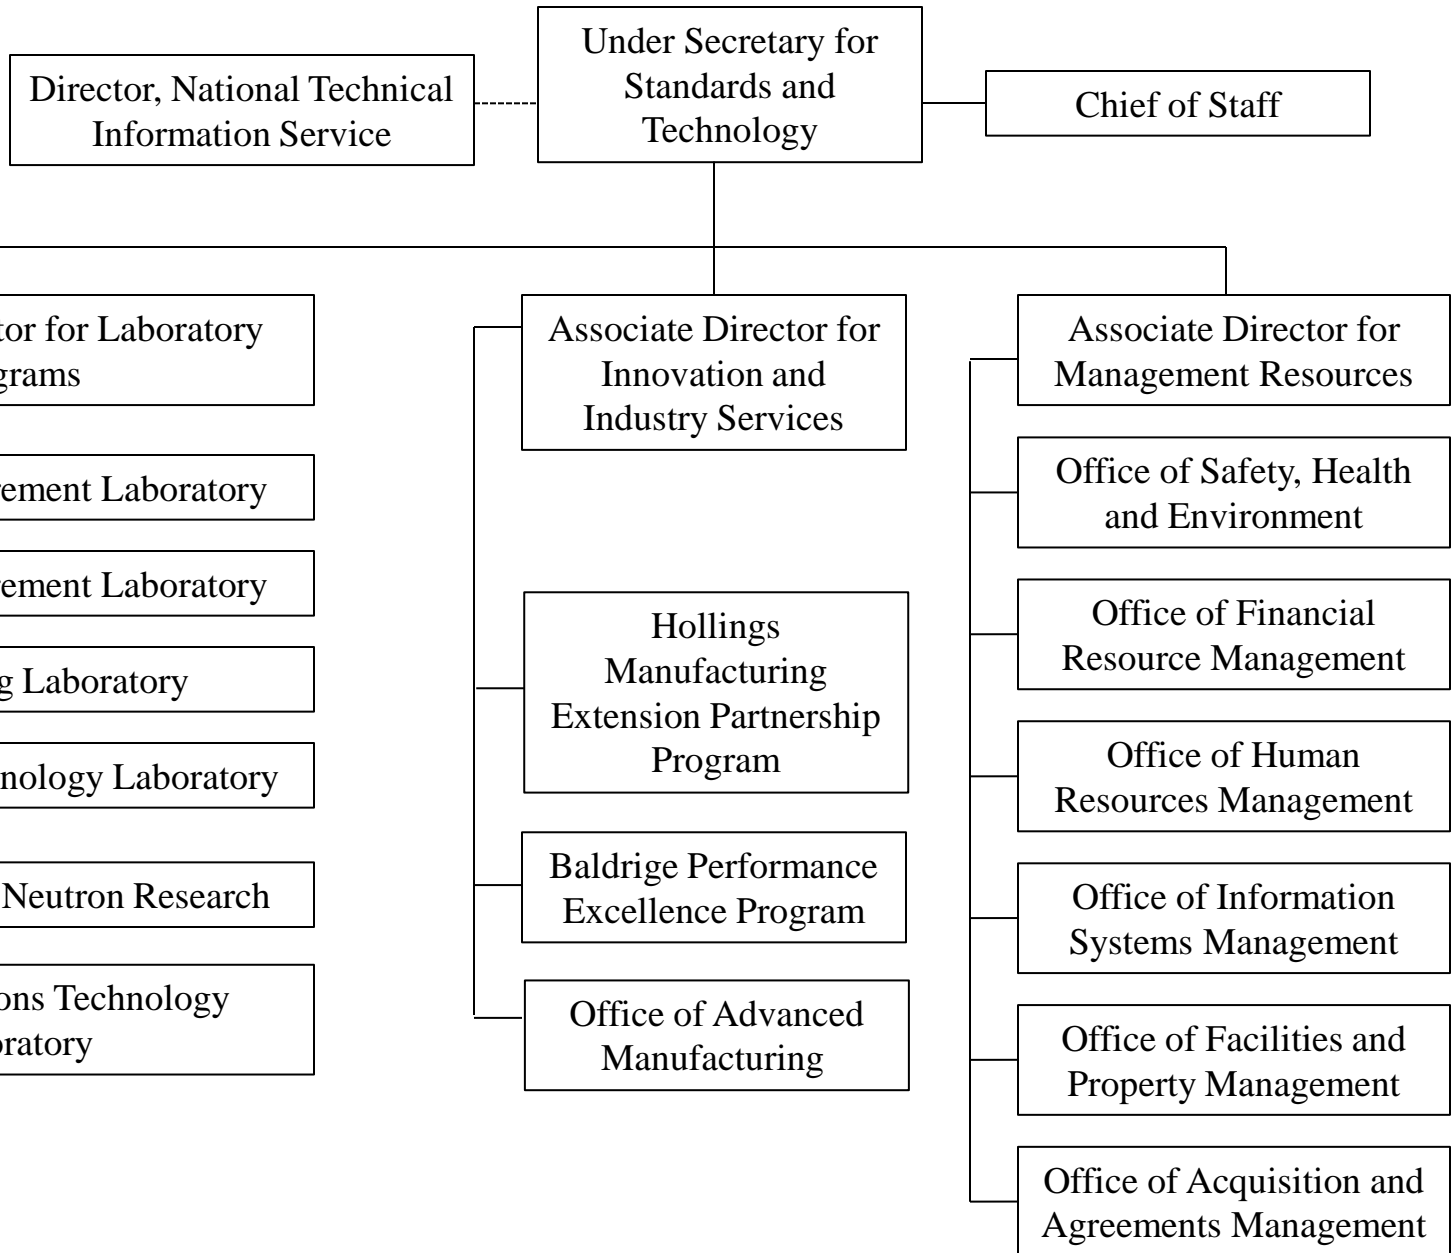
Director, National Technical Information Service

Under Secretary for Standards and Technology

Chief of Staff

tor for Laboratory grams

rement Laboratory

rement Laboratory

g Laboratory

nology Laboratory

Neutron Research

ons Technology oratory

Associate Director for Innovation and Industry Services

Hollings Manufacturing Extension Partnership Program

Baldrige Performance Excellence Program

Office of Advanced Manufacturing

Associate Director for Management Resources

Office of Safety, Health and Environment

Office of Financial Resource Management

Office of Human Resources Management

Office of Information Systems Management

Office of Facilities and Property Management

Office of Acquisition and Agreements Management